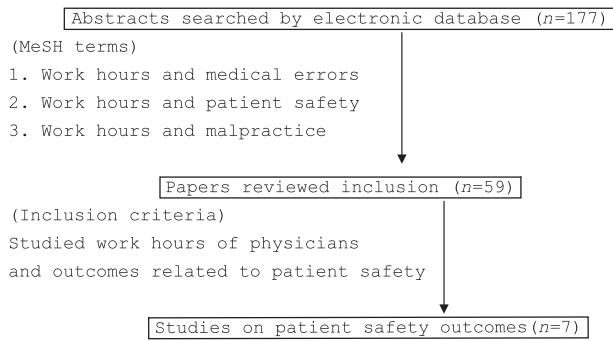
Abstracts searched by electronic database ($n$=177)

(MeSH terms)
1. Work hours and medical errors
2. Work hours and patient safety
3. Work hours and malpractice

Papers reviewed inclusion ($n$=59)

(Inclusion criteria)
Studied work hours of physicians and outcomes related to patient safety

Studies on patient safety outcomes($n$=7)